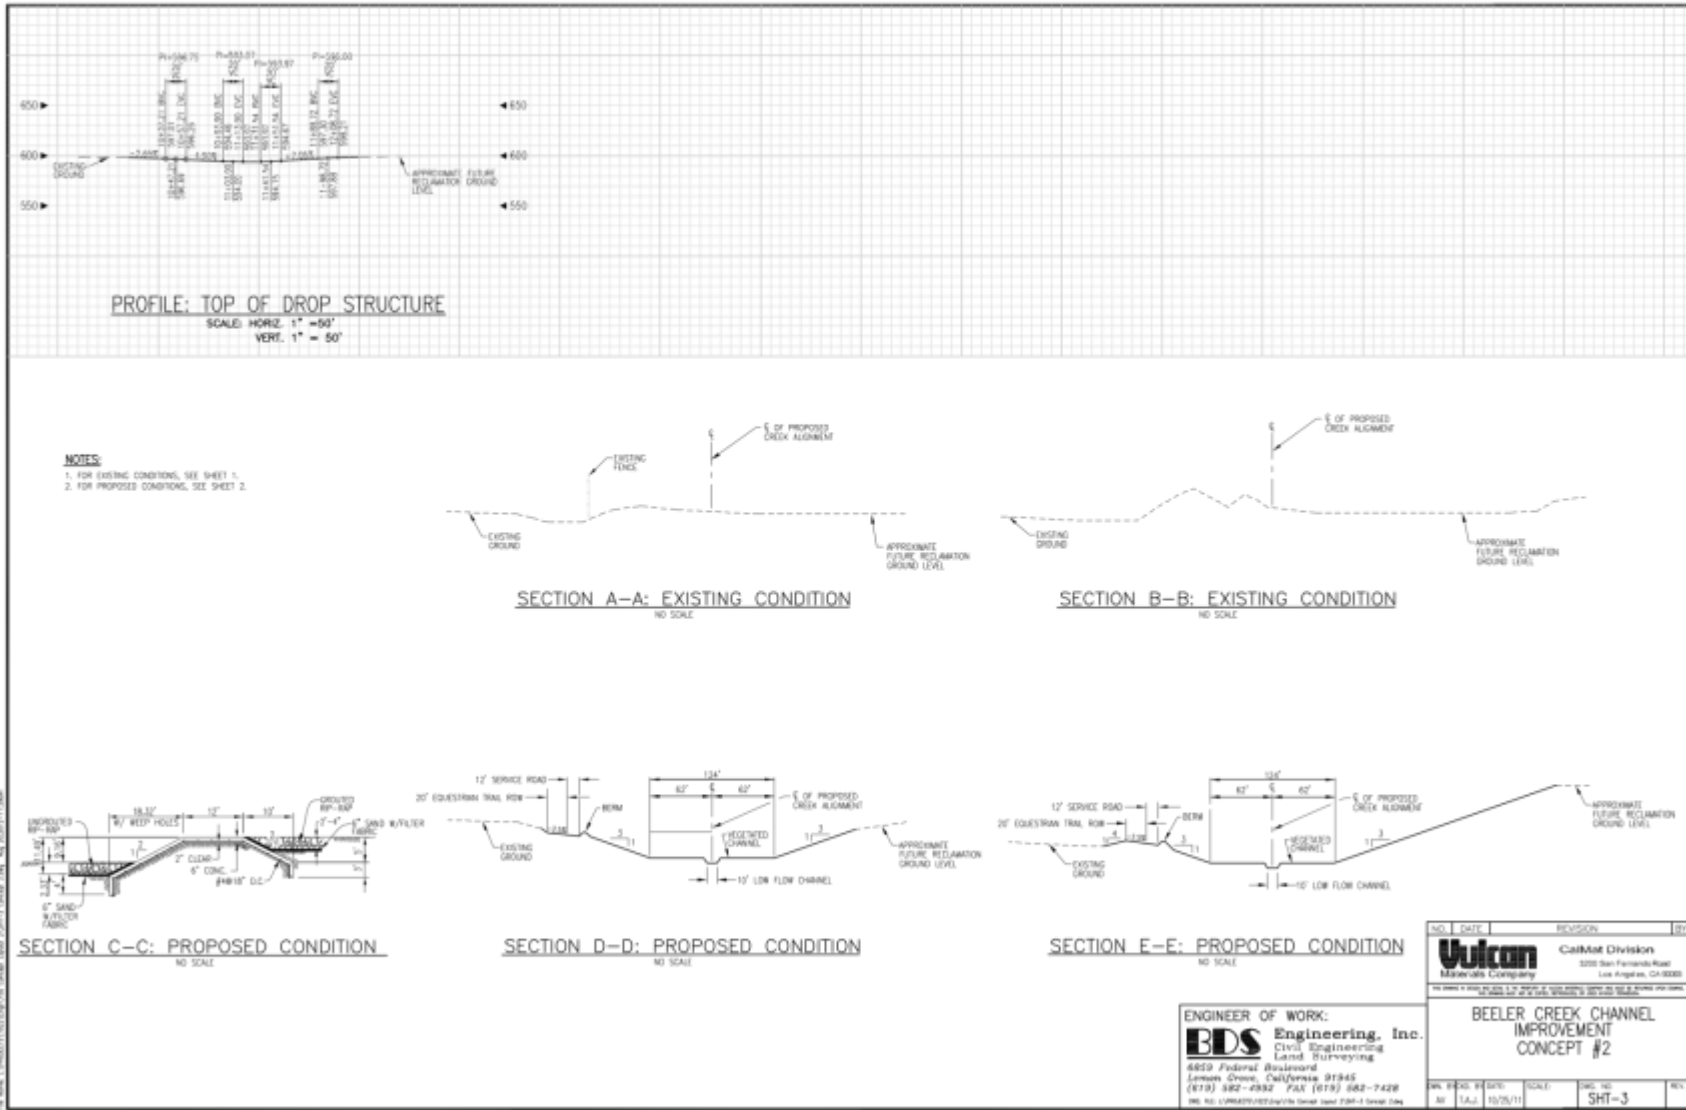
PI=596.75
PI=593.07
PI=593.97
PI=590.00

650 ►
◄ 650
600 ►
◄ 600
550 ►
◄ 550

EXISTING GROUND

APPROXIMATE FUTURE RECLAMATION GROUND LEVEL

PROFILE: TOP OF DROP STRUCTURE
SCALE: HORIZ. 1" = 50'
VERT. 1" = 50'

NOTES:
1. FOR EXISTING CONDITIONS, SEE SHEET 1.
2. FOR PROPOSED CONDITIONS, SEE SHEET 2.

EXISTING FENCE
℄ OF PROPOSED CREEK ALIGNMENT
EXISTING GROUND
APPROXIMATE FUTURE RECLAMATION GROUND LEVEL

SECTION A–A: EXISTING CONDITION
NO SCALE

℄ OF PROPOSED CREEK ALIGNMENT
EXISTING GROUND
APPROXIMATE FUTURE RECLAMATION GROUND LEVEL

SECTION B–B: EXISTING CONDITION
NO SCALE

UNGROUTED RIP-RAP
18.32'
W/ WEEP HOLES
12'
10'
GROUTED RIP-RAP
6" SAND W/FILTER FABRIC
2" CLEAR
6" CONC.
#4@18" O.C.
6" SAND W/FILTER FABRIC

SECTION C–C: PROPOSED CONDITION
NO SCALE

12' SERVICE ROAD
20' EQUESTRIAN TRAIL ROW
BERM
124'
62'
62'
℄ OF PROPOSED CREEK ALIGNMENT
VEGETATED CHANNEL
EXISTING GROUND
APPROXIMATE FUTURE RECLAMATION GROUND LEVEL
10' LOW FLOW CHANNEL

SECTION D–D: PROPOSED CONDITION
NO SCALE

12' SERVICE ROAD
20' EQUESTRIAN TRAIL ROW
BERM
124'
62'
62'
℄ OF PROPOSED CREEK ALIGNMENT
VEGETATED CHANNEL
EXISTING GROUND
APPROXIMATE FUTURE RECLAMATION GROUND LEVEL
10' LOW FLOW CHANNEL

SECTION E–E: PROPOSED CONDITION
NO SCALE

ENGINEER OF WORK:
BDS Engineering, Inc.
Civil Engineering
Land Surveying
6859 Federal Boulevard
Lemon Grove, California 91945
(619) 582-4992 FAX (619) 582-7428

| NO. | DATE | REVISION | BY |
|---|---|---|---|

Vulcan Materials Company
CalMat Division
3200 San Fernando Road
Los Angeles, CA 90065

BEELER CREEK CHANNEL IMPROVEMENT CONCEPT #2

DWN. BY | CKD. BY | DATE: | SCALE: | DWG. NO. | REV.
AV | T.A.J. | 10/25/11 | | SHT-3 |